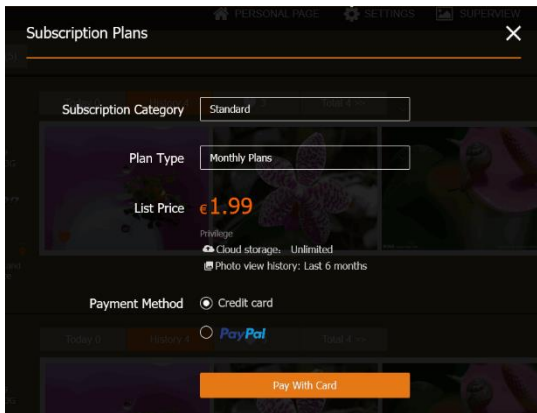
PERSONAL PAGE SETTINGS SUPERVIEW

Subscription Plans

×

Subscription Category Standard

Plan Type Monthly Plans

List Price €1.99

Privilege

Cloud storage: Unlimited

Photo view history: Last 6 months

Payment Method Credit card

PayPal

Pay With Card